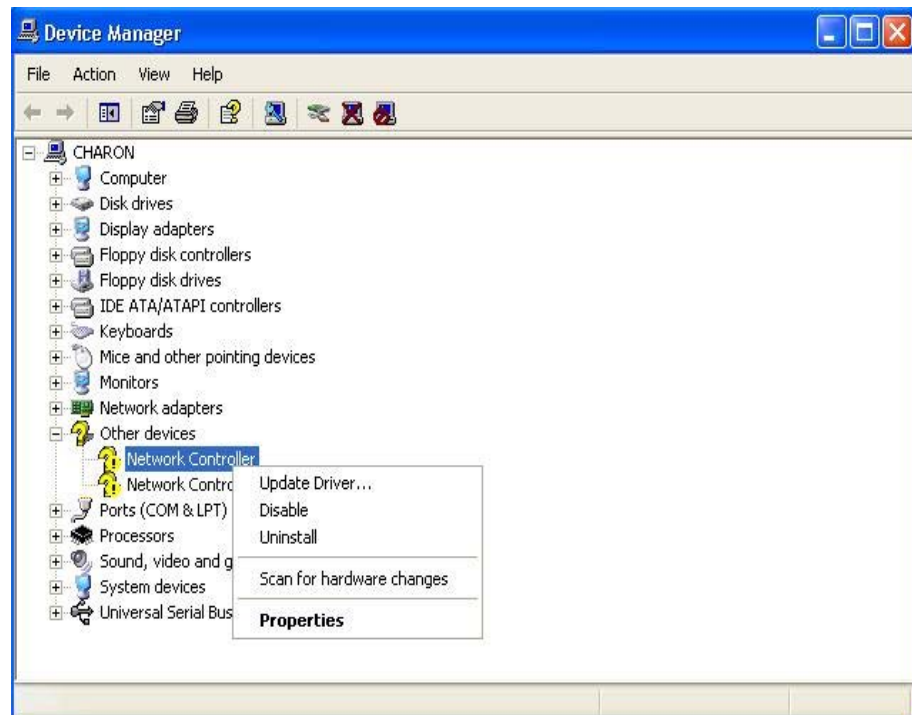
Device Manager

File Action View Help

CHARON
Computer
Disk drives
Display adapters
Floppy disk controllers
Floppy disk drives
IDE ATA/ATAPI controllers
Keyboards
Mice and other pointing devices
Monitors
Network adapters
Other devices
Network Controller
Network Contro
Ports (COM & LPT)
Processors
Sound, video and g
System devices
Universal Serial Bus

Update Driver...
Disable
Uninstall
Scan for hardware changes
Properties